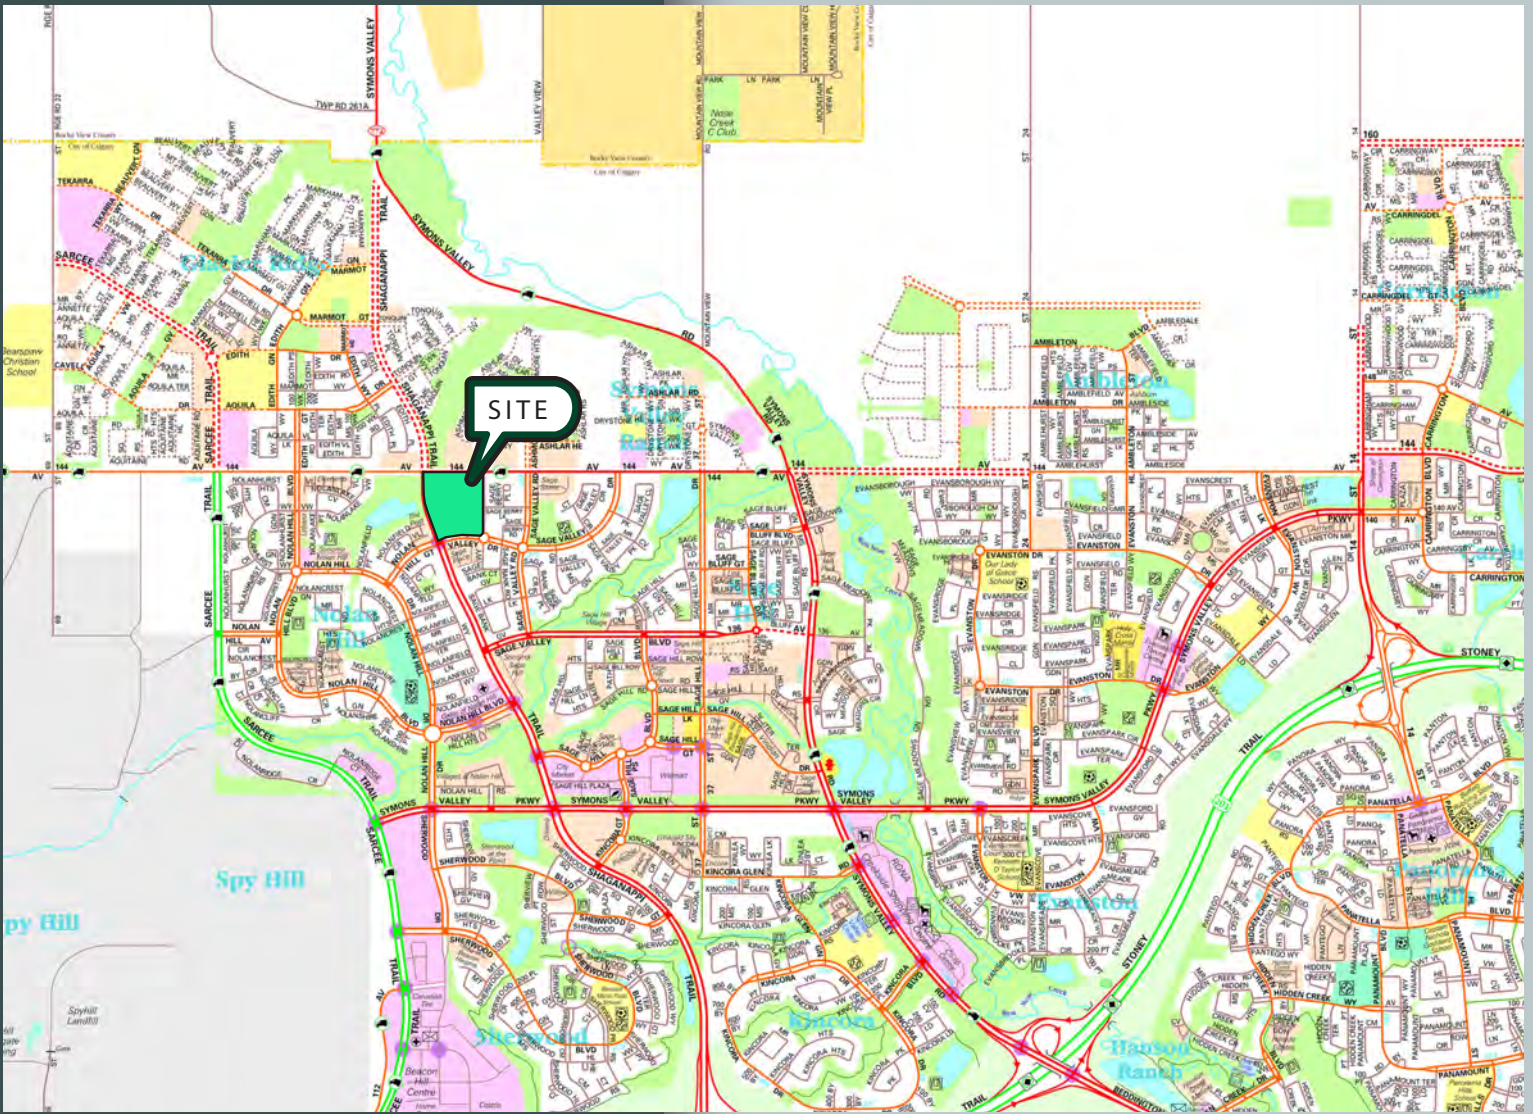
SITE

SYMONS VALLEY

TWP RD 261A

Nose Creek G Club

Rocky View County
City of Calgary

SYMONS VALLEY

SHAGANAPPI TRAIL

RD

Glacier Ridge

Symons Valley Ranch

Ambleton

Carrington

Nolan Hill

Sage Hill

Evanston

Spy Hill

Sherwood

Kincora

Hanson Ranch

Panorama Hills

SYMONS VALLEY PKWY

STONEY TRAIL

SARCEE TRAIL

144 AV

Bearspaw Christian School

Spyhill Landfill

Beacon Hill Centre

Walmart

STONEY

160

201